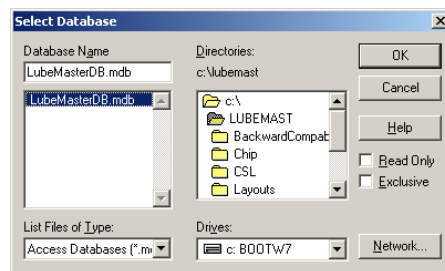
Select Database

×

Database Name

LubeMasterDB.mdb

LubeMasterDB.mdb

Directories:

c:\lubemast

c:\

LUBEMAST

BackwardCompat

Chip

CSL

Layouts

OK

Cancel

Help

Read Only

Exclusive

List Files of Type:

Access Databases (*.m

Drives:

c: BOOTW7

Network...